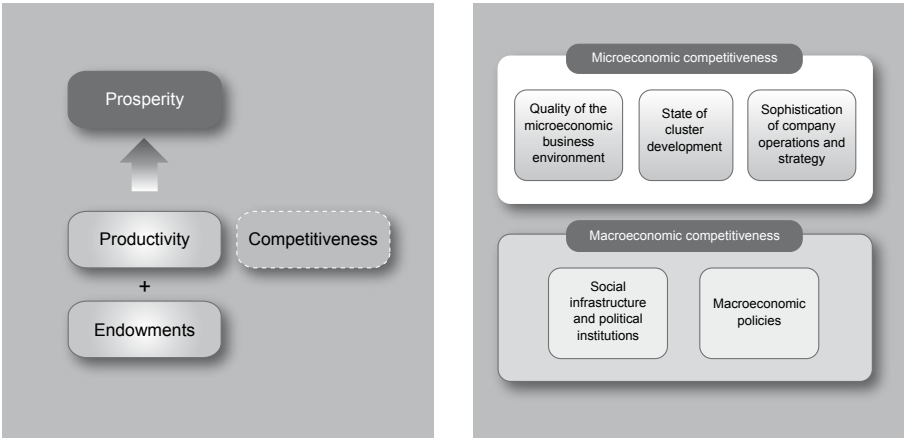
Prosperity

Productivity

Competitiveness

+

Endowments

Microeconomic competitiveness

Quality of the microeconomic business environment

State of cluster development

Sophistication of company operations and strategy

Macroeconomic competitiveness

Social infrastructure and political institutions

Macroeconomic policies